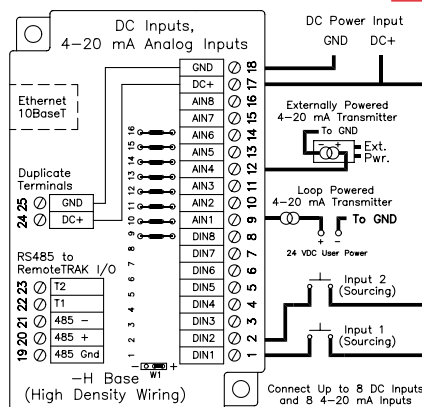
DC Inputs,
4–20 mA Analog Inputs

DC Power Input
GND DC+

Ethernet
10BaseT

GND 18
DC+ 17
AIN8 16
AIN7 15
AIN6 14
AIN5 13
AIN4 12
AIN3 11
AIN2 10
AIN1 9
DIN8 8
DIN7 7
DIN6 6
DIN5 5
DIN4 4
DIN3 3
DIN2 2
DIN1 1

16 15 14 13 12 11 10 9 8 7 6 5 4 3 2 1

Externally Powered
4–20 mA Transmitter
To GND
Ext.
Pwr.

Duplicate
Terminals
25 GND
24 DC+

Loop Powered
4–20 mA Transmitter
To GND
24 VDC User Power

RS485 to
RemoteTRAK I/O
23 T2
22 T1
21 485 –
20 485 +
19 485 Gnd

Input 2
(Sourcing)

Input 1
(Sourcing)

W1

–H Base
(High Density Wiring)

Connect Up to 8 DC Inputs
and 8 4–20 mA Inputs